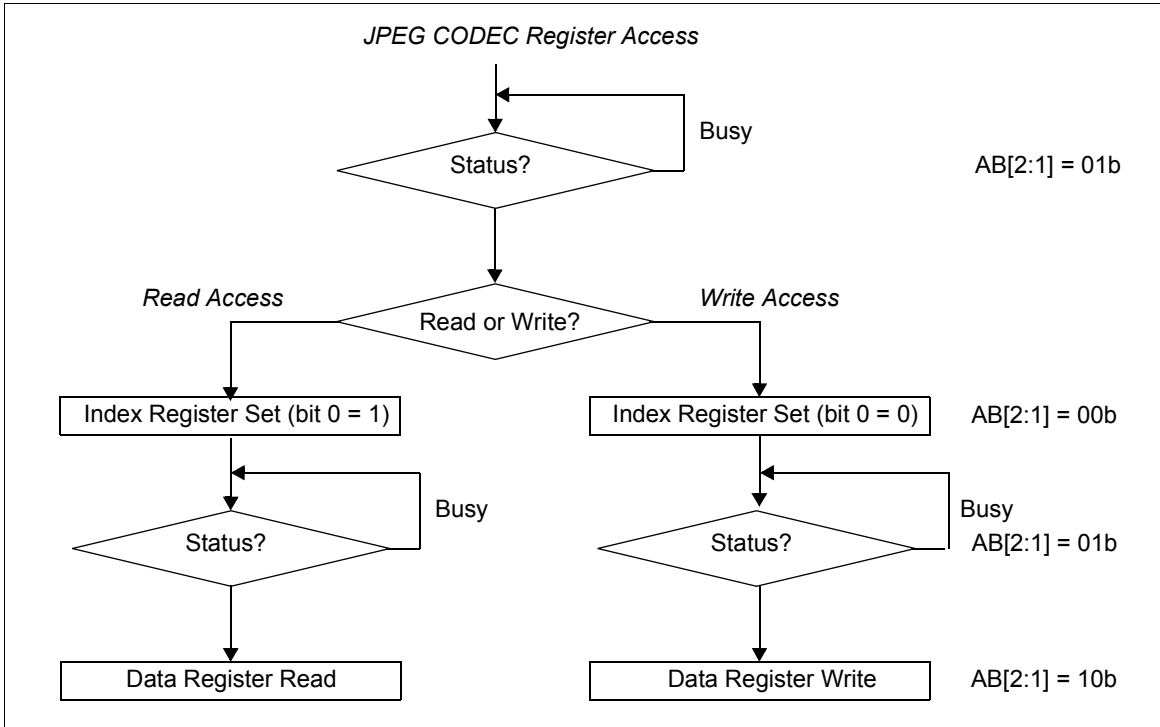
JPEG CODEC Register Access

Busy

Status?

AB[2:1] = 01b

Read Access

Read or Write?

Write Access

Index Register Set (bit 0 = 1)

Index Register Set (bit 0 = 0)

AB[2:1] = 00b

Busy

Status?

Busy

Status?

AB[2:1] = 01b

Data Register Read

Data Register Write

AB[2:1] = 10b